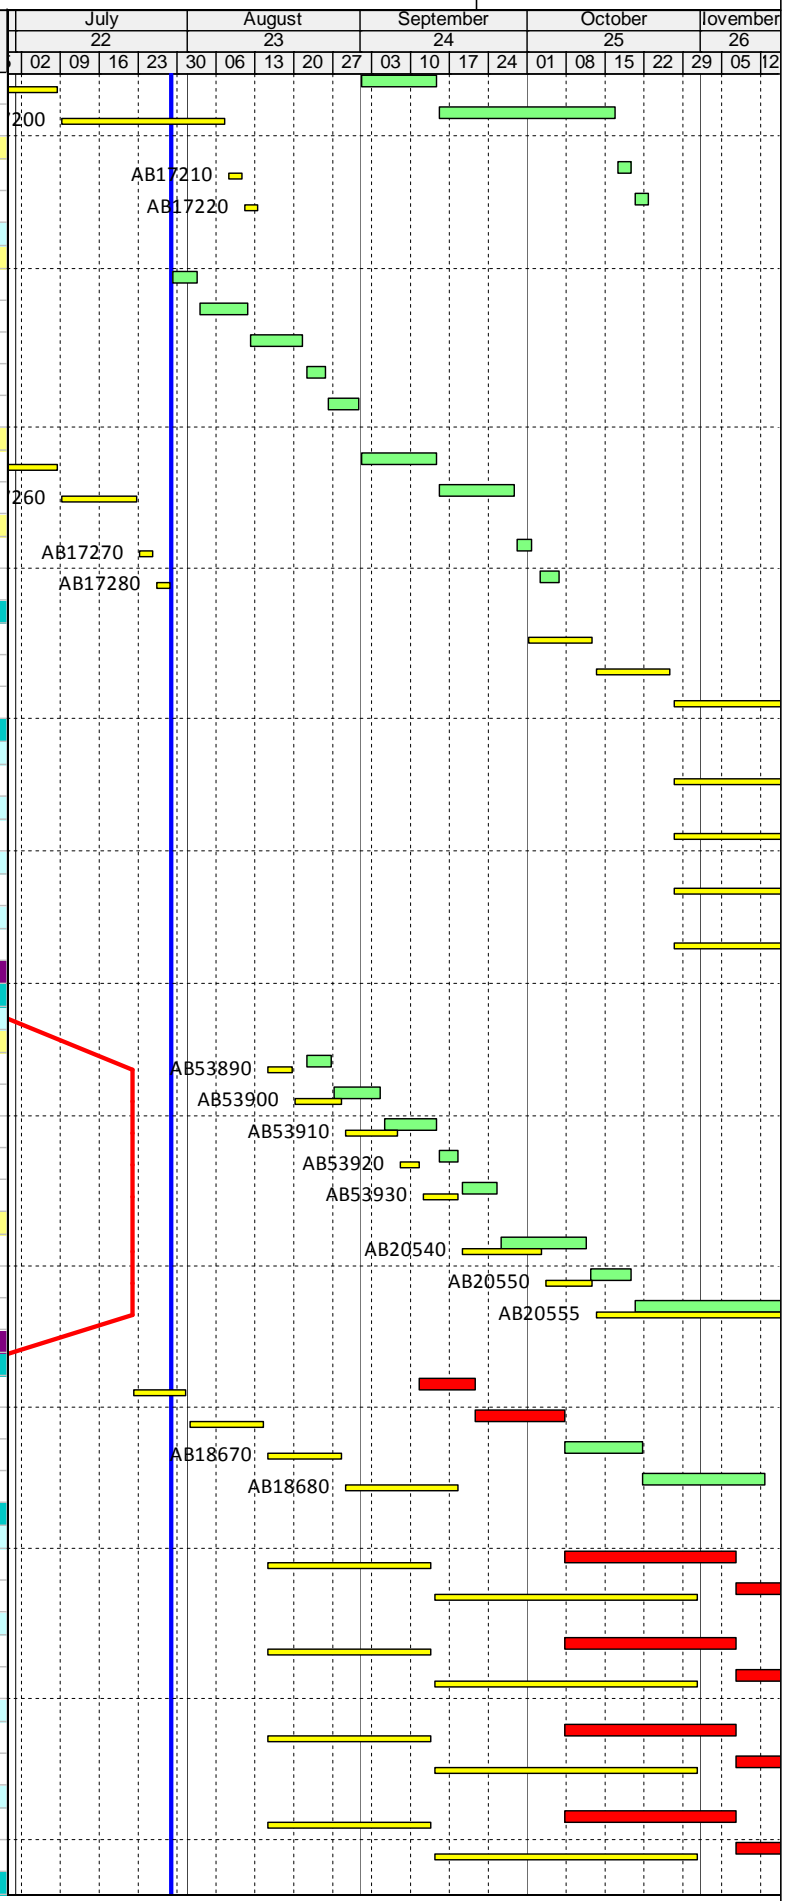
| July | August | September | October | lovember |
|---|---|---|---|---|
| 22 | 23 | 24 | 25 | 26 |

5 02 09 16 23 30 06 13 20 27 03 10 17 24 01 08 15 22 29 05 12

200
AB17210
AB17220
260
AB17270
AB17280
AB53890
AB53900
AB53910
AB53920
AB53930
AB20540
AB20550
AB20555
AB18670
AB18680